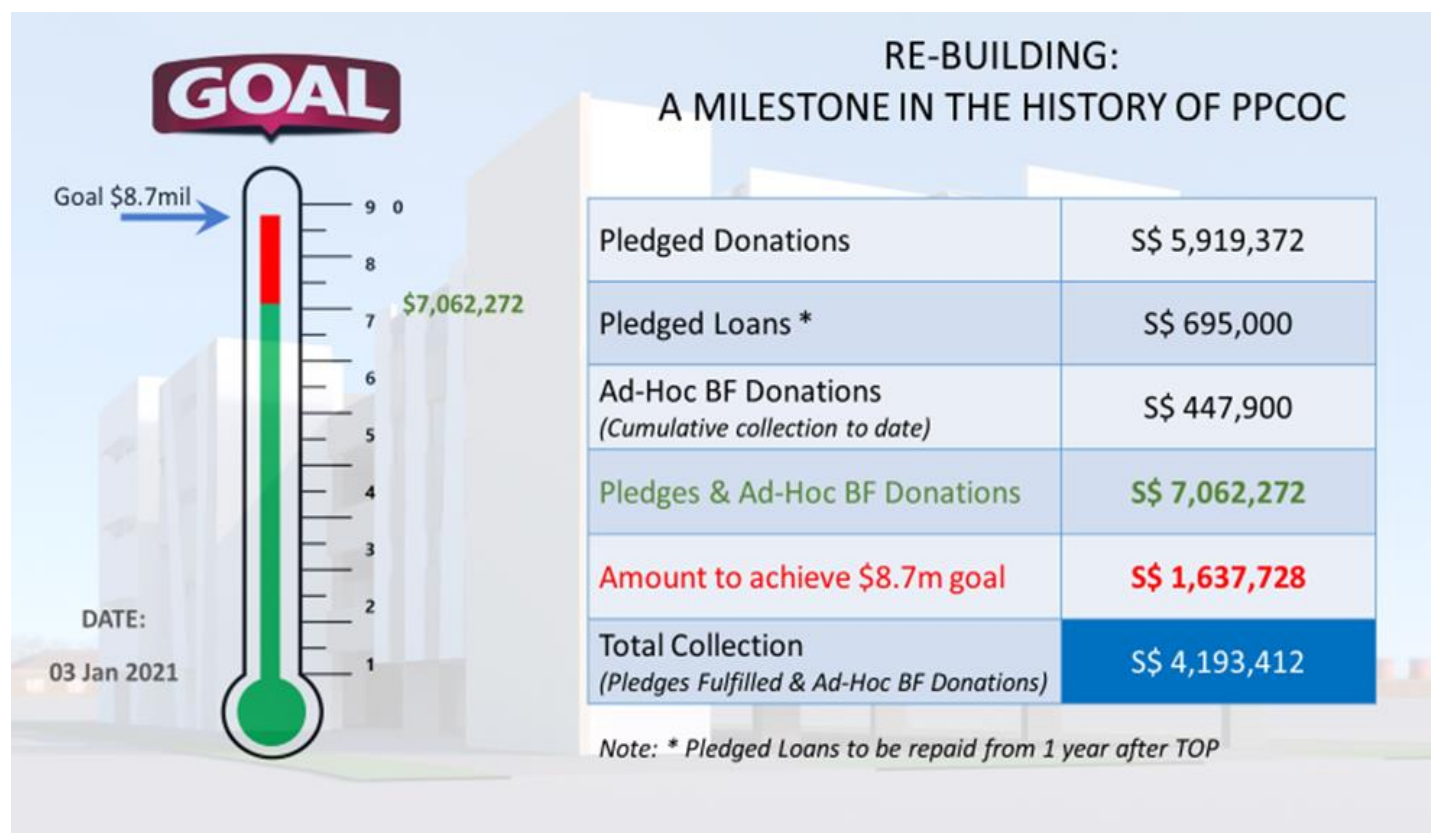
GOAL

Goal $8.7mil

9 0
8
$7,062,272
7
6
5
4
3
2
1

DATE:

03 Jan 2021

RE-BUILDING:
A MILESTONE IN THE HISTORY OF PPCOC

| | |
|---|---|
| Pledged Donations | S$ 5,919,372 |
| Pledged Loans * | S$ 695,000 |
| Ad-Hoc BF Donations *(Cumulative collection to date)* | S$ 447,900 |
| Pledges & Ad-Hoc BF Donations | **S$ 7,062,272** |
| Amount to achieve $8.7m goal | **S$ 1,637,728** |
| Total Collection *(Pledges Fulfilled & Ad-Hoc BF Donations)* | S$ 4,193,412 |

*Note: * Pledged Loans to be repaid from 1 year after TOP*